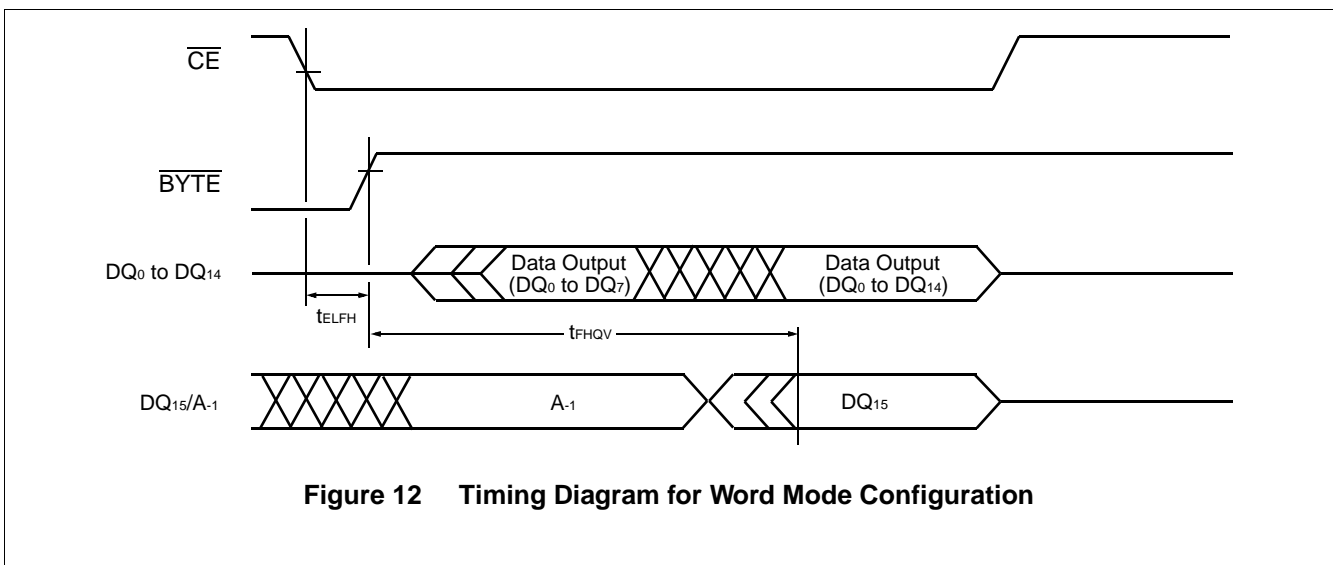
$\overline{CE}$

$\overline{BYTE}$

$DQ_0$ to $DQ_{14}$

Data Output ($DQ_0$ to $DQ_7$)

Data Output ($DQ_0$ to $DQ_{14}$)

$t_{ELFH}$

$t_{FHQV}$

$DQ_{15}/A_{-1}$

$A_{-1}$

$DQ_{15}$

**Figure 12 Timing Diagram for Word Mode Configuration**